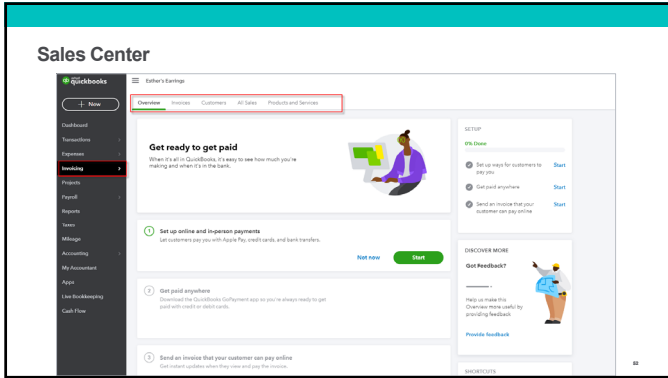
Sales Center

intuit quickbooks

Esther's Earnings

+ New

Overview Invoices Customers All Sales Products and Services

Dashboard
Transactions
Expenses
Invoicing
Projects
Payroll
Reports
Taxes
Mileage
Accounting
My Accountant
Apps
Live Bookkeeping
Cash Flow

Get ready to get paid

When it's all in QuickBooks, it's easy to see how much you're making and when it's in the bank.

1 Set up online and in-person payments

Let customers pay you with Apple Pay, credit cards, and bank transfers.

Not now Start

2 Get paid anywhere

Download the QuickBooks GoPayment app so you're always ready to get paid with credit or debit cards.

3 Send an invoice that your customer can pay online

Get instant updates when they view and pay the invoice.

SETUP

0% Done

Set up ways for customers to pay you Start

Get paid anywhere Start

Send an invoice that your customer can pay online Start

DISCOVER MORE

Got Feedback?

Help us make this Overview more useful by providing feedback

Provide feedback

SHORTCUTS

62